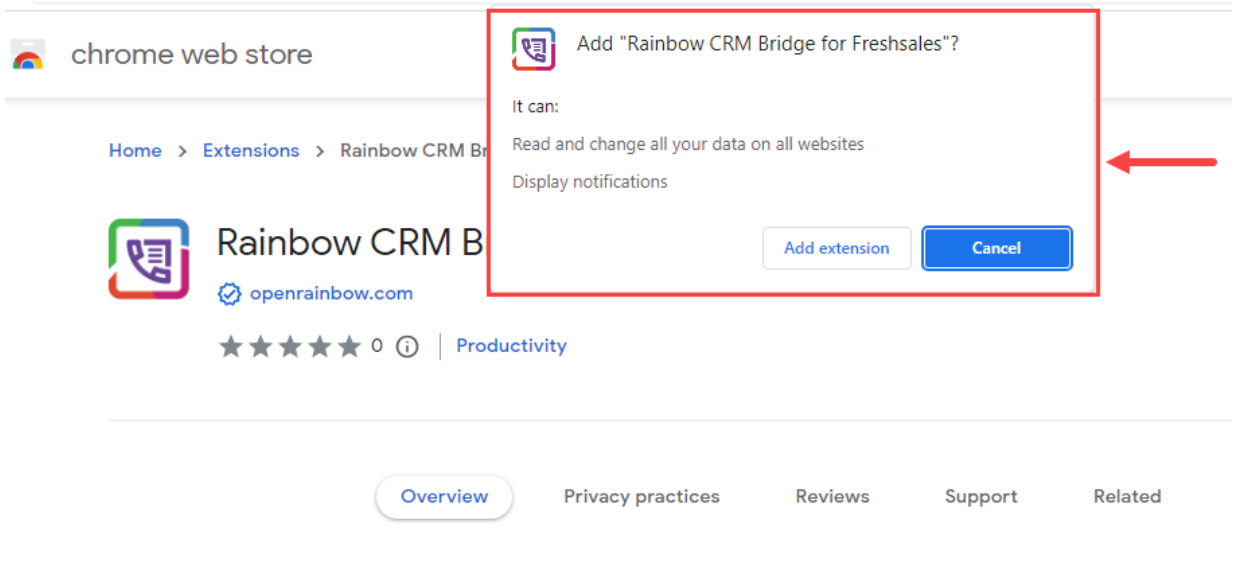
chrome web store

Home > Extensions > Rainbow CRM Br

Rainbow CRM B

openrainbow.com

0 | Productivity

Add "Rainbow CRM Bridge for Freshsales"?

It can:

Read and change all your data on all websites

Display notifications

Add extension

Cancel

Overview Privacy practices Reviews Support Related